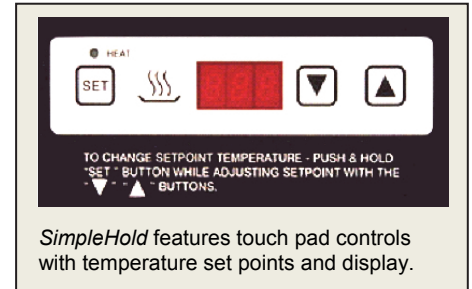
HEAT

SET

TO CHANGE SETPOINT TEMPERATURE - PUSH & HOLD "SET" BUTTON WHILE ADJUSTING SETPOINT WITH THE "▼" "▲" BUTTONS.

SimpleHold features touch pad controls with temperature set points and display.